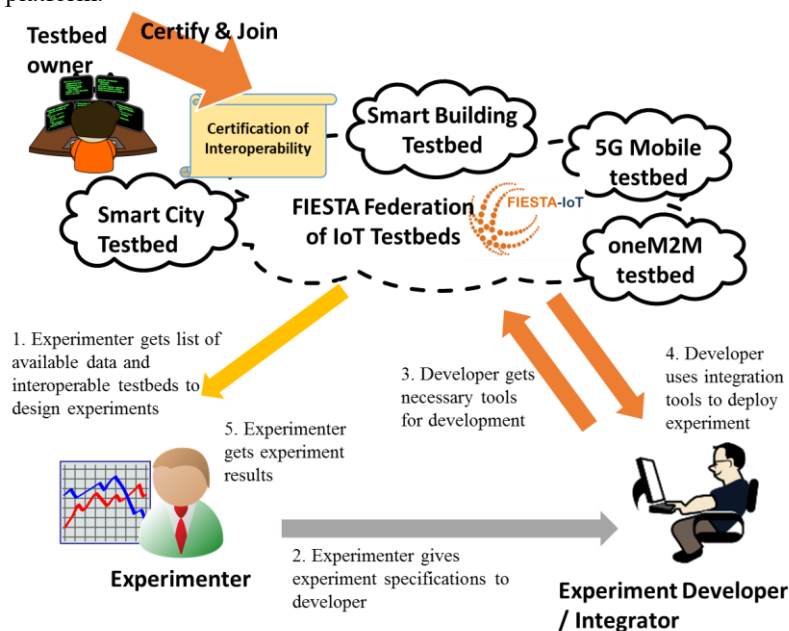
Testbed owner

Certify & Join

Certification of Interoperability

Smart Building Testbed

5G Mobile testbed

Smart City Testbed

FIESTA Federation of IoT Testbeds

FIESTA-IoT

oneM2M testbed

1. Experimenter gets list of available data and interoperable testbeds to design experiments

3. Developer gets necessary tools for development

4. Developer uses integration tools to deploy experiment

5. Experimenter gets experiment results

2. Experimenter gives experiment specifications to developer

Experimenter

Experiment Developer / Integrator